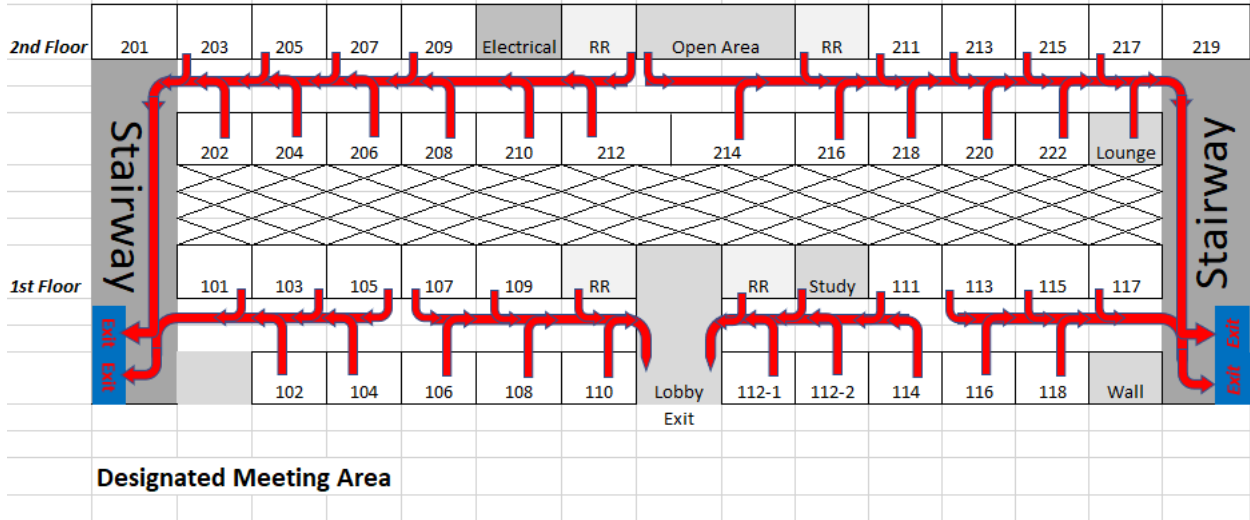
2nd Floor

| 201 | 203 | 205 | 207 | 209 | Electrical | RR | Open Area | RR | 211 | 213 | 215 | 217 | 219 |
|---|---|---|---|---|---|---|---|---|---|---|---|---|---|

| 202 | 204 | 206 | 208 | 210 | 212 | 214 | 216 | 218 | 220 | 222 | Lounge |
|---|---|---|---|---|---|---|---|---|---|---|---|

Stairway

Stairway

1st Floor

| 101 | 103 | 105 | 107 | 109 | RR | | RR | Study | 111 | 113 | 115 | 117 |
|---|---|---|---|---|---|---|---|---|---|---|---|---|

| | 102 | 104 | 106 | 108 | 110 | Lobby Exit | 112-1 | 112-2 | 114 | 116 | 118 | Wall |
|---|---|---|---|---|---|---|---|---|---|---|---|---|

Exit
Exit

Exit
Exit

Designated Meeting Area